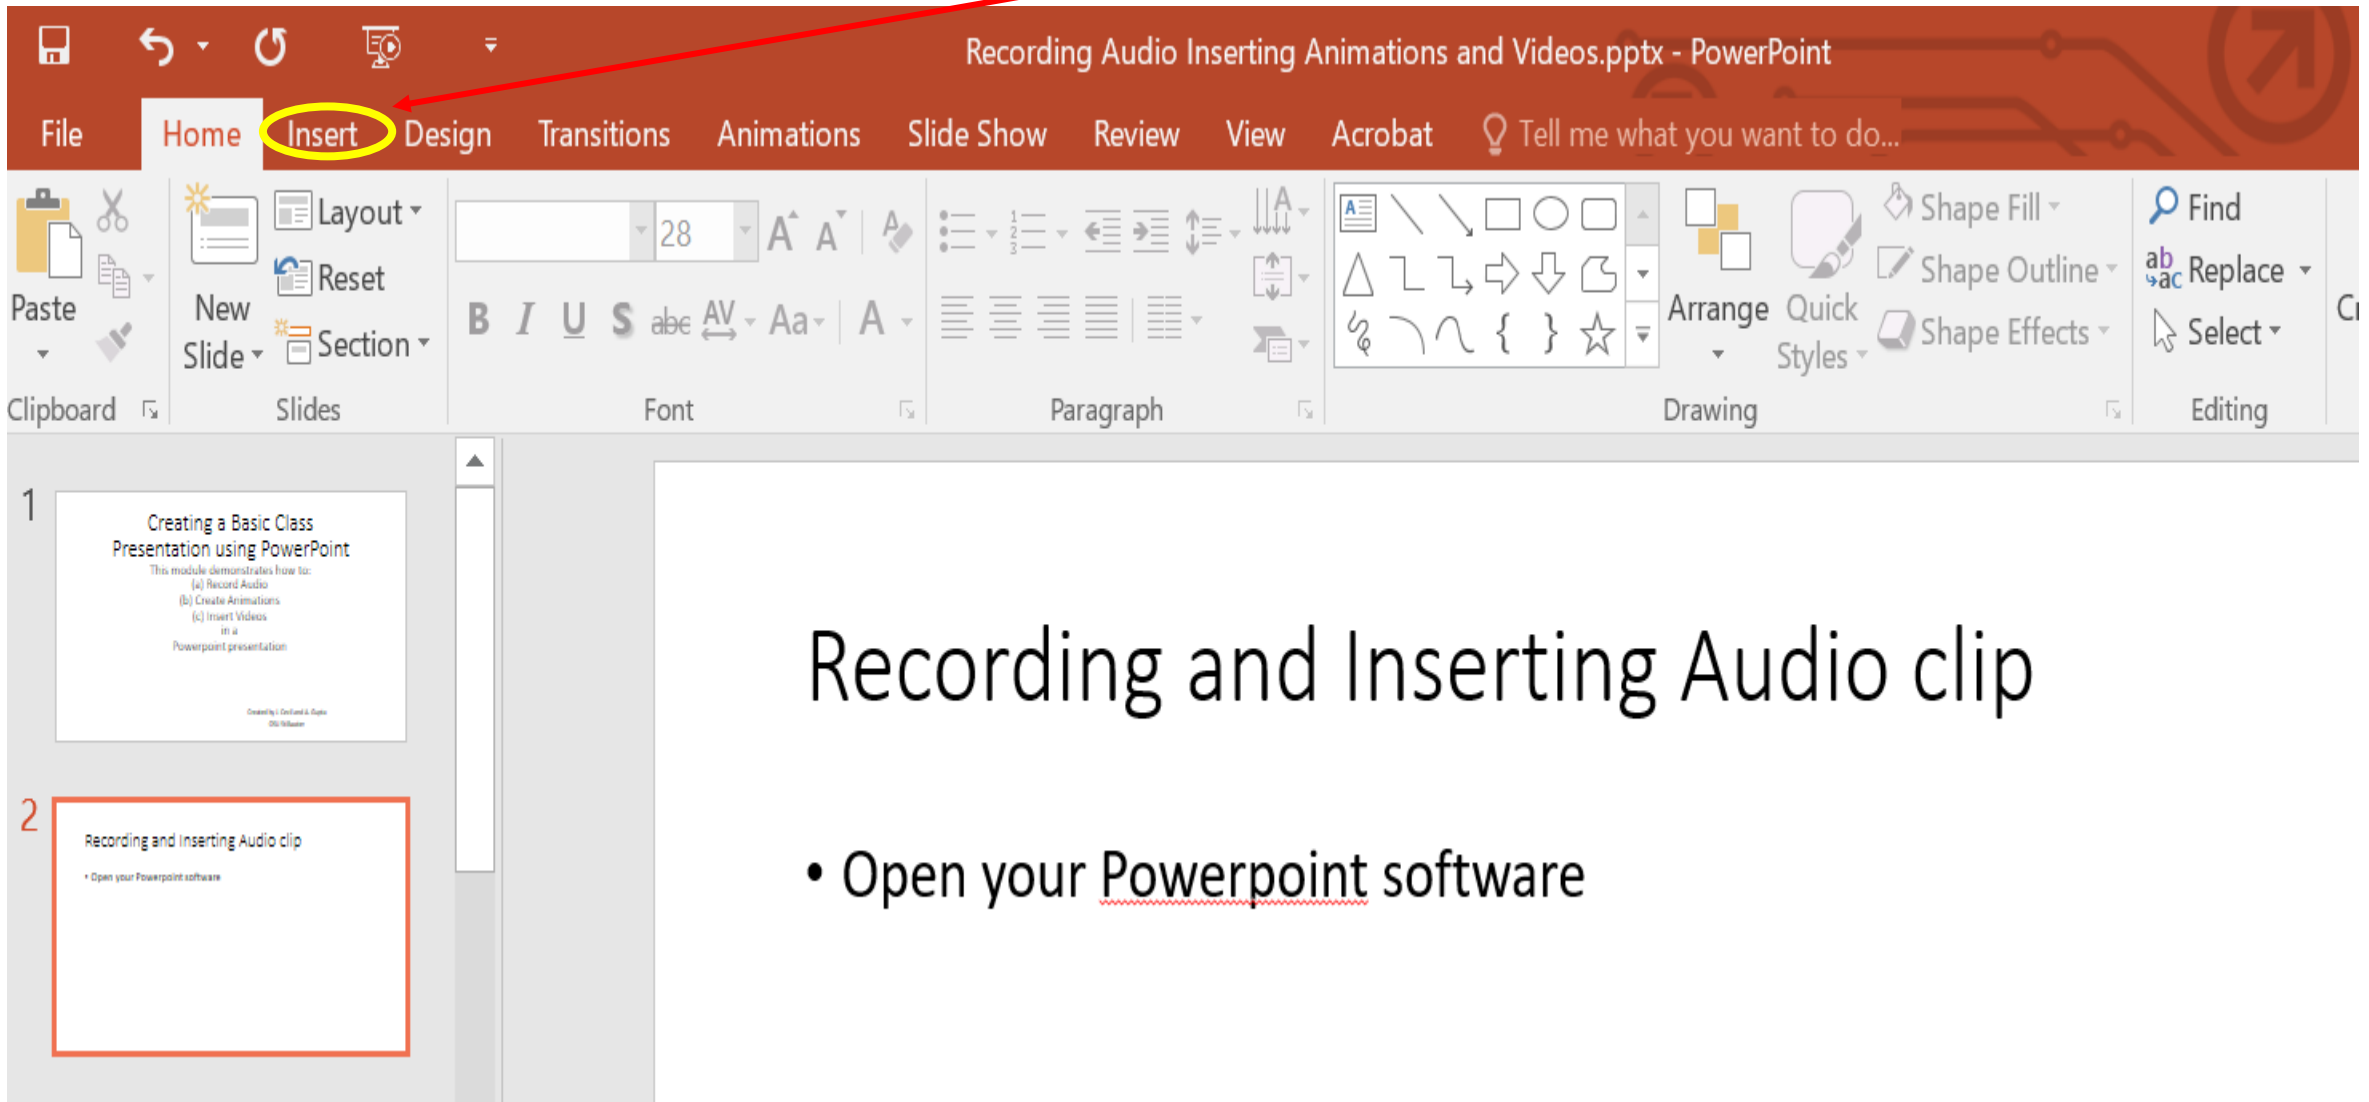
Recording Audio Inserting Animations and Videos.pptx - PowerPoint

File Home Insert Design Transitions Animations Slide Show Review View Acrobat Tell me what you want to do...

Paste
Layout
Reset
New Slide
Section
28
B I U S abc AV Aa A
Arrange
Quick Styles
Shape Fill
Shape Outline
Shape Effects
Find
Replace
Select
Cr

Clipboard Slides Font Paragraph Drawing Editing

1
Creating a Basic Class Presentation using PowerPoint
This module demonstrates how to:
(a) Record Audio
(b) Create Animations
(c) Insert Videos
in a
Powerpoint presentation
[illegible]

2
Recording and Inserting Audio clip
• Open your Powerpoint software

Recording and Inserting Audio clip

• Open your Powerpoint software